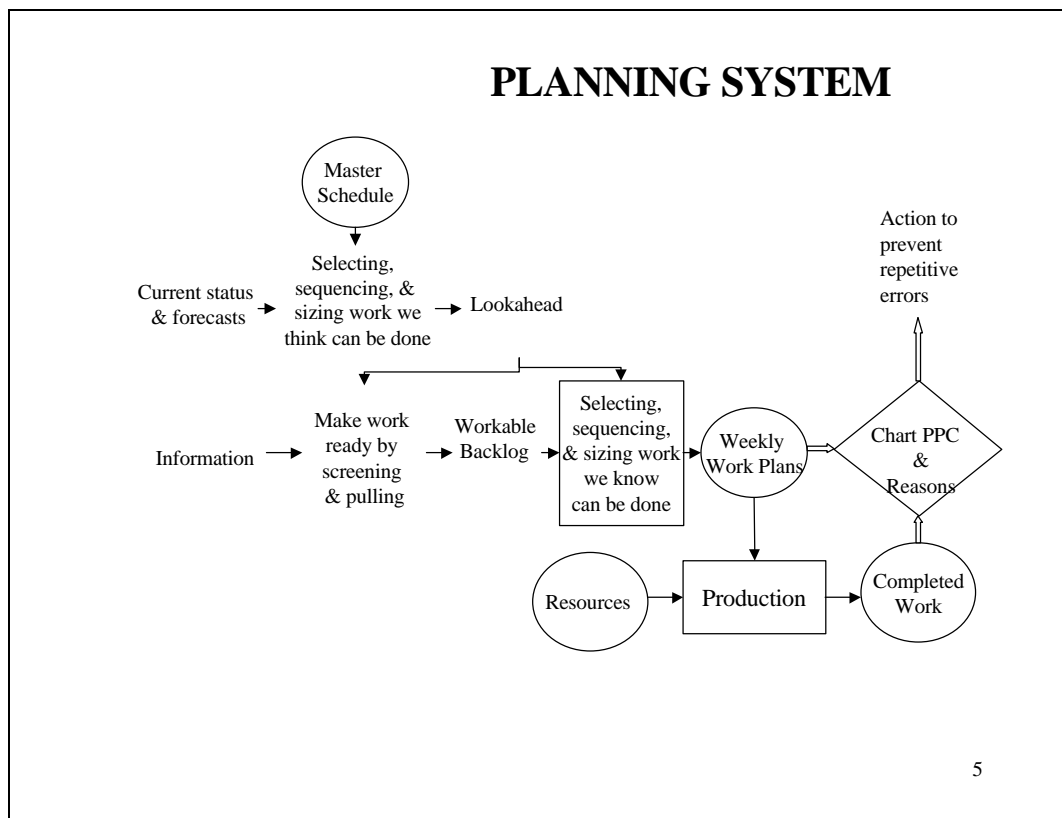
PLANNING SYSTEM

Master Schedule

Current status & forecasts

Selecting, sequencing, & sizing work we think can be done

Lookahead

Action to prevent repetitive errors

Information

Make work ready by screening & pulling

Workable Backlog

Selecting, sequencing, & sizing work we know can be done

Weekly Work Plans

Chart PPC & Reasons

Resources

Production

Completed Work

5